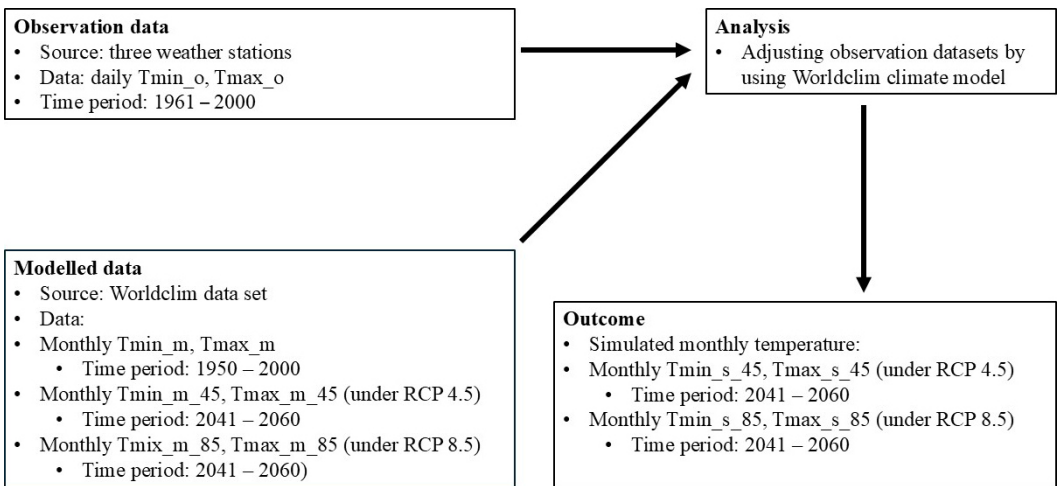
**Observation data**
• Source: three weather stations
• Data: daily Tmin_o, Tmax_o
• Time period: 1961 – 2000

**Analysis**
• Adjusting observation datasets by using Worldclim climate model

**Modelled data**
• Source: Worldclim data set
• Data:
• Monthly Tmin_m, Tmax_m
  • Time period: 1950 – 2000
• Monthly Tmin_m_45, Tmax_m_45 (under RCP 4.5)
  • Time period: 2041 – 2060
• Monthly Tmix_m_85, Tmax_m_85 (under RCP 8.5)
  • Time period: 2041 – 2060)

**Outcome**
• Simulated monthly temperature:
• Monthly Tmin_s_45, Tmax_s_45 (under RCP 4.5)
  • Time period: 2041 – 2060
• Monthly Tmin_s_85, Tmax_s_85 (under RCP 8.5)
  • Time period: 2041 – 2060